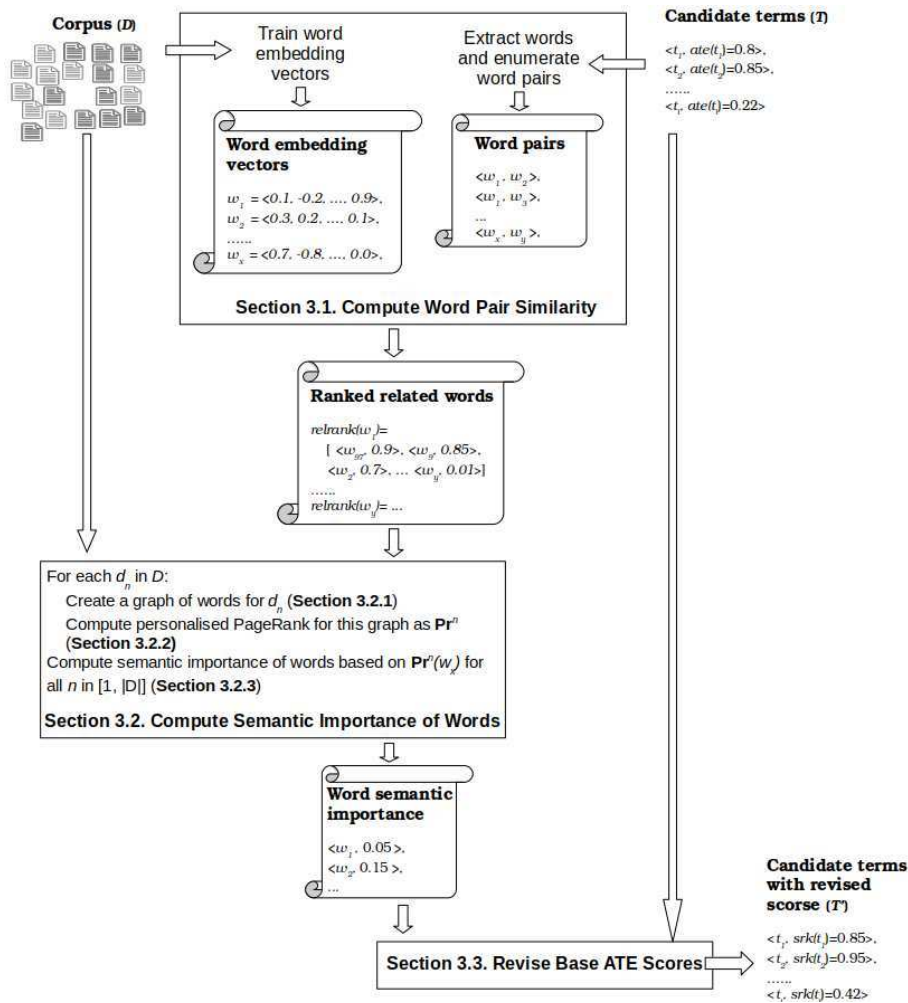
Corpus ($D$)

Train word embedding vectors

Extract words and enumerate word pairs

Candidate terms ($T$)

$<t_1, ate(t_1)=0.8>$,
$<t_2, ate(t_2)=0.85>$,
......
$<t_i, ate(t_i)=0.22>$

Word embedding vectors

$w_1 = <0.1, -0.2, ...., 0.9>$,
$w_2 = <0.3, 0.2, ...., 0.1>$,
......
$w_x = <0.7, -0.8, ...., 0.0>$,

Word pairs

$<w_1, w_2>$,
$<w_1, w_3>$,
...
$<w_x, w_y>$,

Section 3.1. Compute Word Pair Similarity

Ranked related words

$relrank(w_1)=$
[ $<w_{97}, 0.9>$, $<w_9, 0.85>$,
$<w_2, 0.7>$, ... $<w_y, 0.01>$]
......
$relrank(w_y)=$ ...

For each $d_n$ in $D$:
Create a graph of words for $d_n$ (Section 3.2.1)
Compute personalised PageRank for this graph as $\mathbf{Pr}^n$ (Section 3.2.2)
Compute semantic importance of words based on $\mathbf{Pr}^n(w_x)$ for all $n$ in [1, |D|] (Section 3.2.3)

Section 3.2. Compute Semantic Importance of Words

Word semantic importance

$<w_1, 0.05>$,
$<w_2, 0.15>$,
...

Section 3.3. Revise Base ATE Scores

Candidate terms with revised scorse ($T'$)

$<t_1, srk(t_1)=0.85>$,
$<t_2, srk(t_2)=0.95>$,
......
$<t_i, srk(t_i)=0.42>$